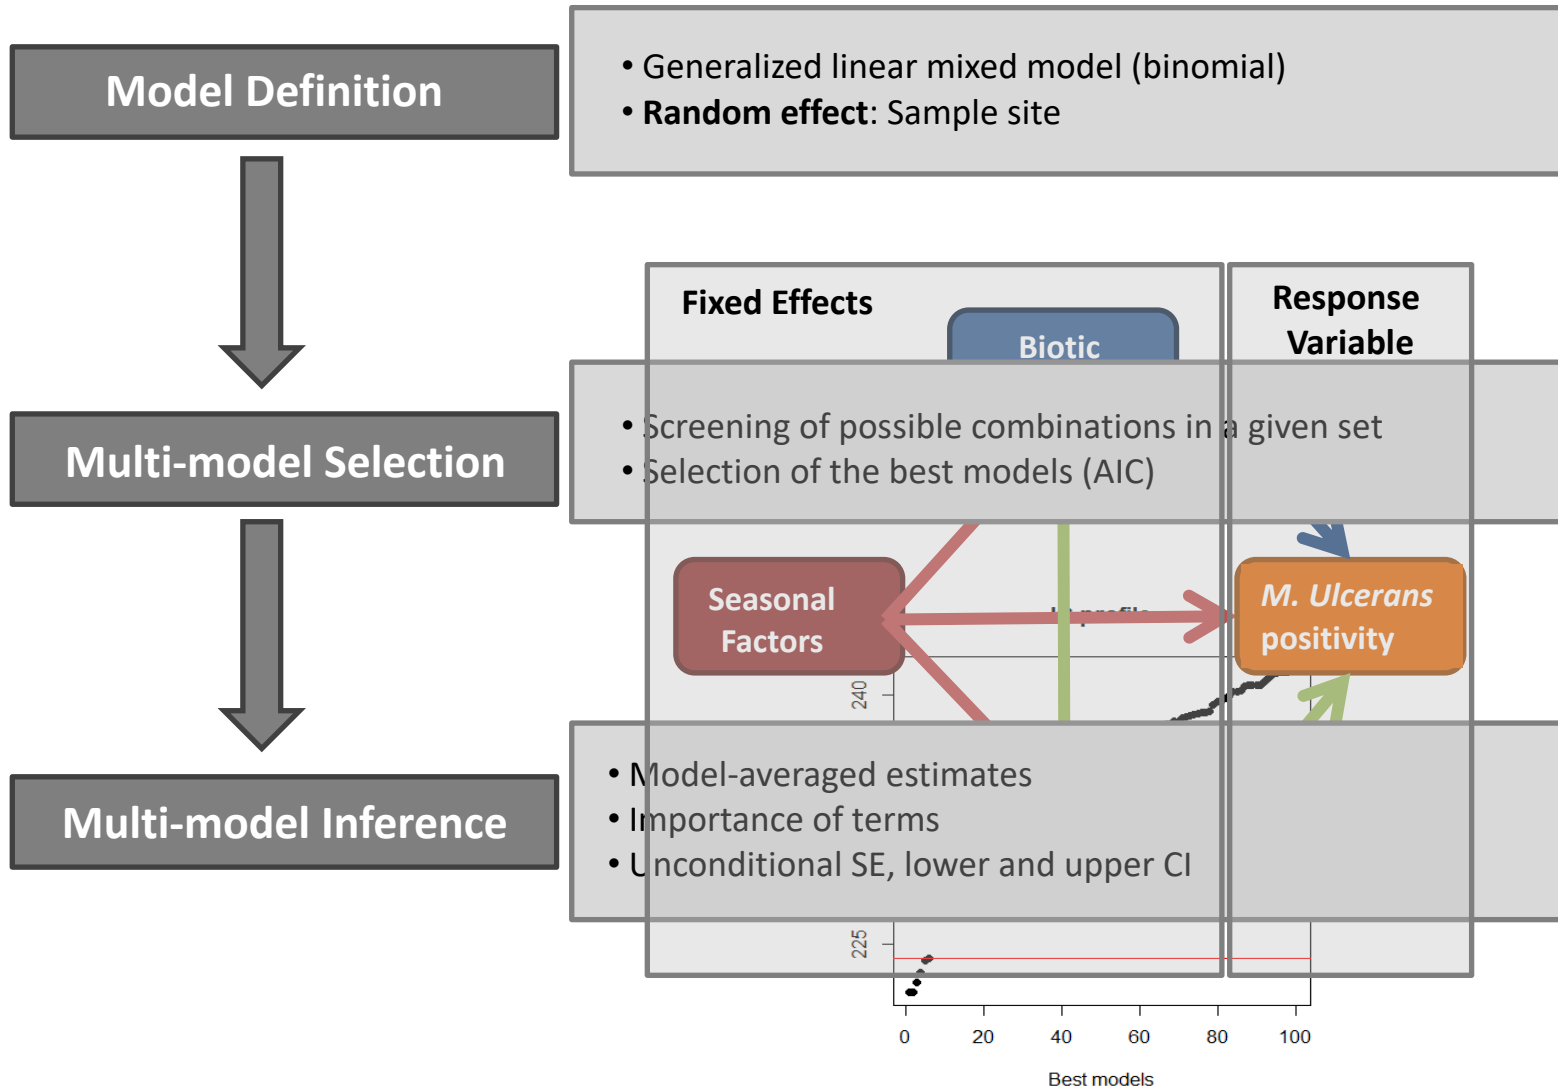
Model Definition

• Generalized linear mixed model (binomial)
• **Random effect**: Sample site

Fixed Effects

Biotic

Response Variable

Multi-model Selection

• Screening of possible combinations in a given set
• Selection of the best models (AIC)

Seasonal Factors

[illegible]

M. Ulcerans positivity

240

Multi-model Inference

• Model-averaged estimates
• Importance of terms
• Unconditional SE, lower and upper CI

225

0 20 40 60 80 100

Best models